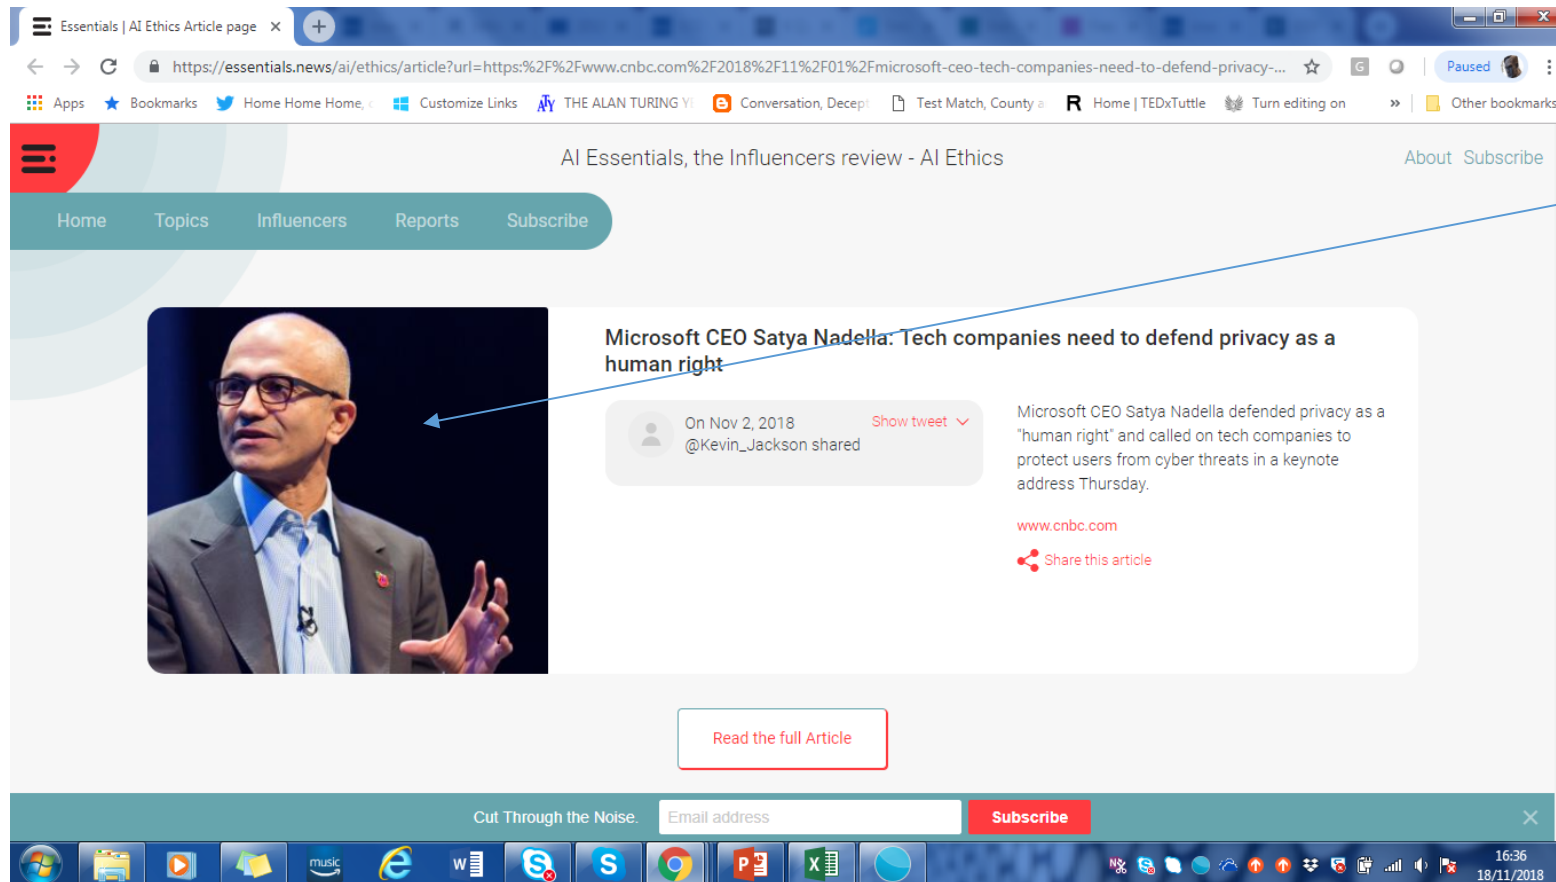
Essentials | AI Ethics Article page ×

https://essentials.news/ai/ethics/article?url=https%2F%2Fwww.cnbc.com%2F2018%2F11%2F01%2Fmicrosoft-ceo-tech-companies-need-to-defend-privacy-...

Paused

Apps Bookmarks Home Home Home, Customize Links THE ALAN TURING Conversation, Decep Test Match, County Home | TEDxTuttle Turn editing on » Other bookmarks

AI Essentials, the Influencers review - AI Ethics

About Subscribe

Home Topics Influencers Reports Subscribe

Microsoft CEO Satya Nadella: Tech companies need to defend privacy as a human right

On Nov 2, 2018
@Kevin_Jackson shared

Show tweet

Microsoft CEO Satya Nadella defended privacy as a "human right" and called on tech companies to protect users from cyber threats in a keynote address Thursday.

www.cnbc.com

Share this article

Read the full Article

Cut Through the Noise. Email address Subscribe

music

16:36
18/11/2018